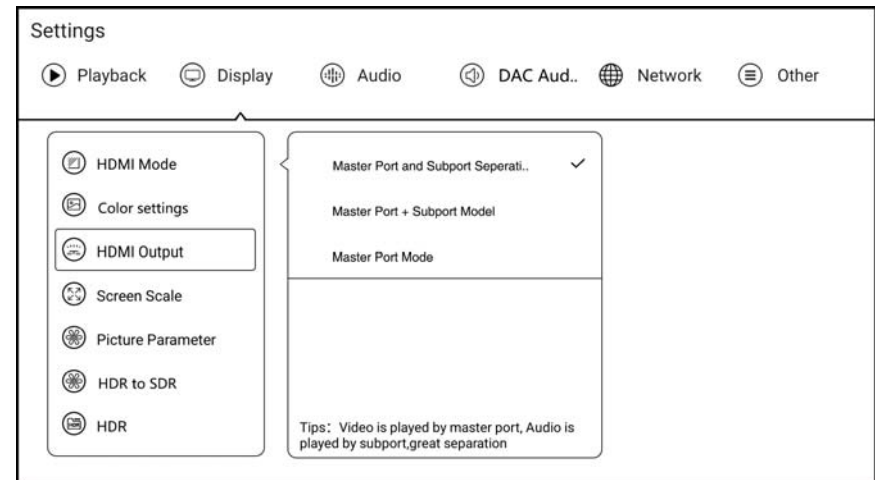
Settings

Playback Display Audio DAC Aud.. Network Other

HDMI Mode
Color settings
HDMI Output
Screen Scale
Picture Parameter
HDR to SDR
HDR

Master Port and Subport Seperati.. ✓
Master Port + Subport Model
Master Port Mode

Tips：Video is played by master port, Audio is played by subport,great separation